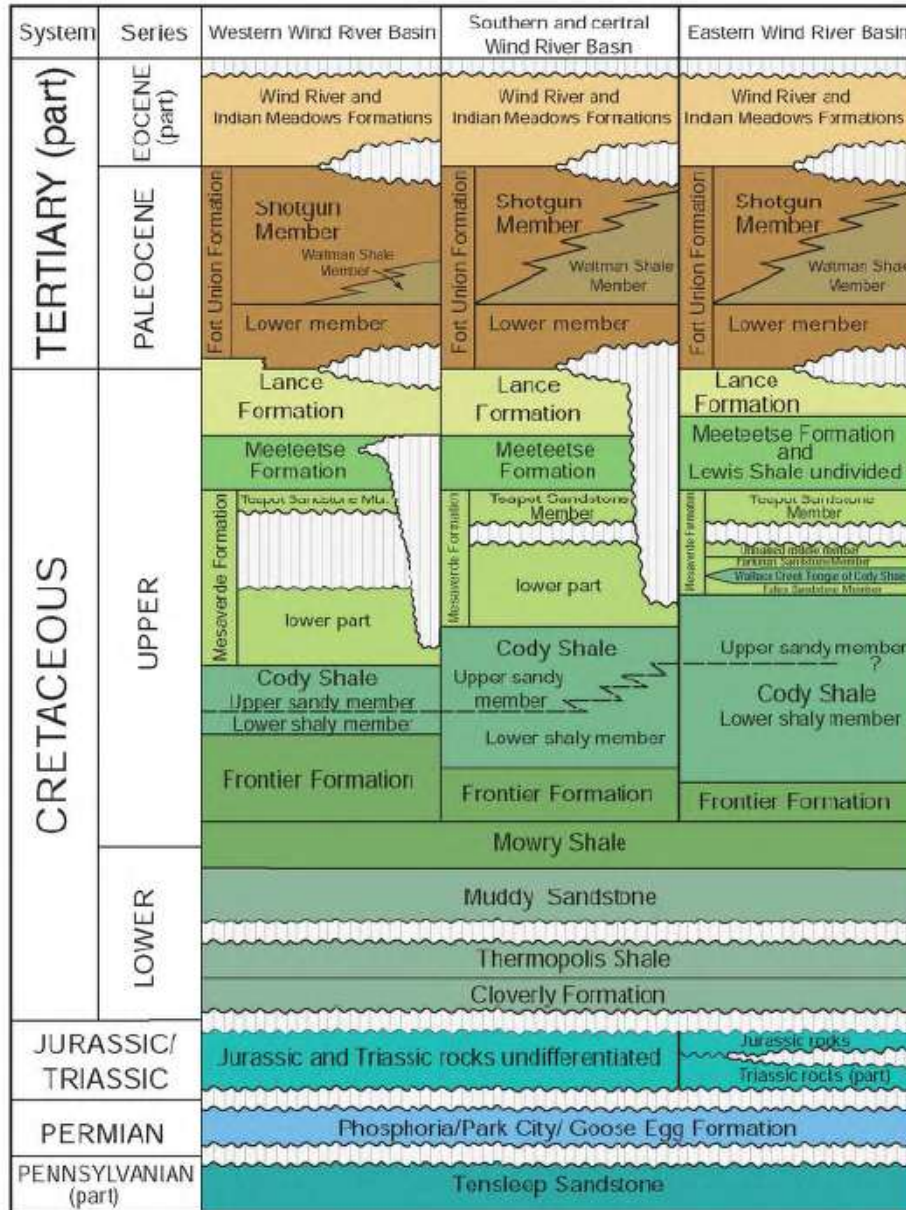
| System | Series | Western Wind River Basin | Southern and central Wind River Basn | Eastern Wind River Basin |
|---|---|---|---|---|
| TERTIARY (part) | EOCENE (part) | Wind River and Indian Meadows Formations | Wind River and Indian Meadows Formations | Wind River and Indian Meadows Formations |
| | PALEOCENE | Fort Union Formation: Shotgun Member, Waltman Shale Member, Lower member | Fort Union Formation: Shotgun Member, Waltman Shale Member, Lower member | Fort Union Formation: Shotgun Member, Waltman Shale Member, Lower member |
| CRETACEOUS | UPPER | Lance Formation | Lance Formation | Lance Formation |
| | | Meeteetse Formation | Meeteetse Formation | Meeteetse Formation and Lewis Shale undivided |
| | | Mesaverde Formation: Teapot Sandstone Mb., lower part | Mesaverde Formation: Teapot Sandstone Member, lower part | Mesaverde Formation: Teapot Sandstone Member, Unnamed middle member, Parkman Sandstone Member, Wallace Creek Tongue of Cody Shale, Fales Sandstone Member |
| | | Cody Shale: Upper sandy member, Lower shaly member | Cody Shale: Upper sandy member, Lower shaly member | Upper sandy member ? Cody Shale Lower shaly member |
| | | Frontier Formation | Frontier Formation | Frontier Formation |
| | | Mowry Shale | | |
| | LOWER | Muddy Sandstone | | |
| | | Thermopolis Shale | | |
| | | Cloverly Formation | | |
| JURASSIC/ TRIASSIC | | Jurassic and Triassic rocks undifferentiated | | Jurassic rocks, Triassic rocks (part) |
| PERMIAN | | Phosphoria/Park City/ Goose Egg Formation | | |
| PENNSYLVANIAN (part) | | Tensleep Sandstone | | |